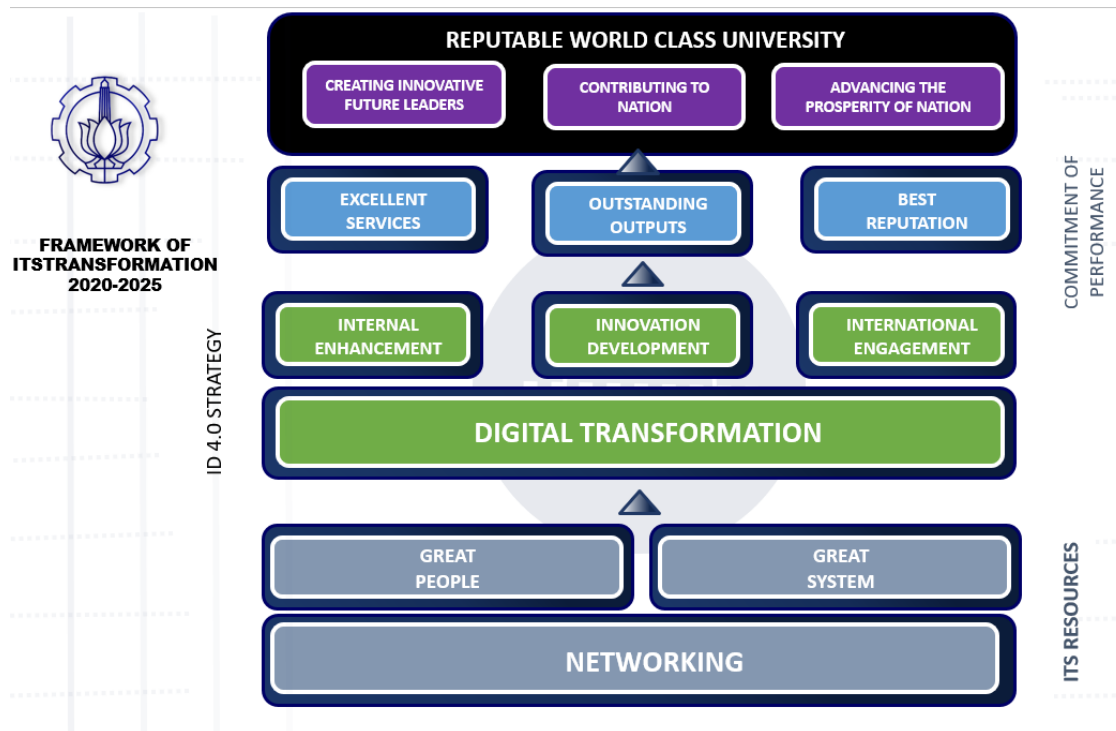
FRAMEWORK OF ITSTRANSFORMATION 2020-2025

REPUTABLE WORLD CLASS UNIVERSITY

CREATING INNOVATIVE FUTURE LEADERS

CONTRIBUTING TO NATION

ADVANCING THE PROSPERITY OF NATION

EXCELLENT SERVICES

OUTSTANDING OUTPUTS

BEST REPUTATION

COMMITMENT OF PERFORMANCE

ID 4.0 STRATEGY

INTERNAL ENHANCEMENT

INNOVATION DEVELOPMENT

INTERNATIONAL ENGAGEMENT

DIGITAL TRANSFORMATION

GREAT PEOPLE

GREAT SYSTEM

NETWORKING

ITS RESOURCES